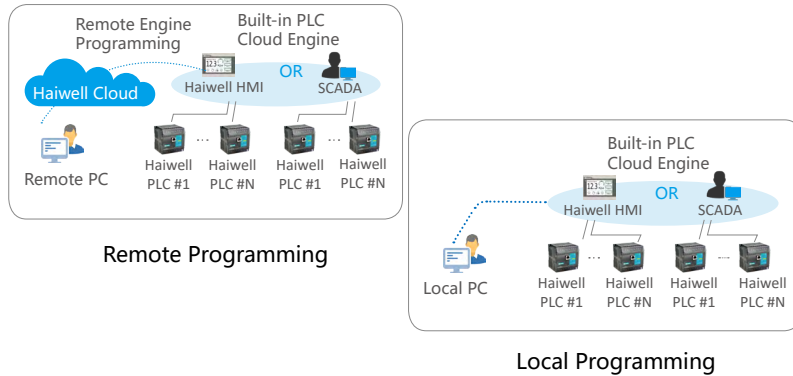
Remote Engine Programming

Built-in PLC Cloud Engine

Haiwell Cloud

Haiwell HMI

OR

SCADA

Remote PC

Haiwell PLC #1

···

Haiwell PLC #N

Haiwell PLC #1

···

Haiwell PLC #N

Remote Programming

Built-in PLC Cloud Engine

Haiwell HMI

OR

SCADA

Local PC

Haiwell PLC #1

···

Haiwell PLC #N

Haiwell PLC #1

···

Haiwell PLC #N

Local Programming